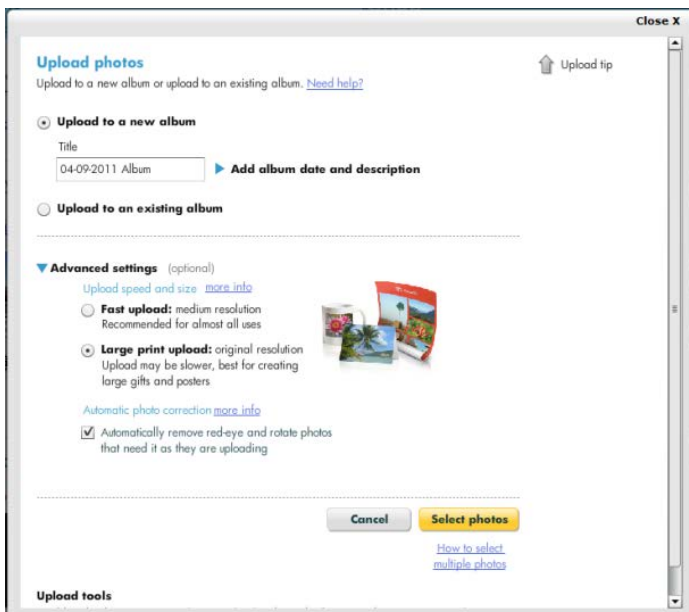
Close X

Upload photos

Upload to a new album or upload to an existing album. Need help?

Upload tip

Upload to a new album

Title

04-09-2011 Album

Add album date and description

Upload to an existing album

Advanced settings (optional)

Upload speed and size more info

Fast upload: medium resolution
Recommended for almost all uses

Large print upload: original resolution
Upload may be slower, best for creating large gifts and posters

Automatic photo correction more info

Automatically remove red-eye and rotate photos that need it as they are uploading

Cancel

Select photos

How to select multiple photos

Upload tools